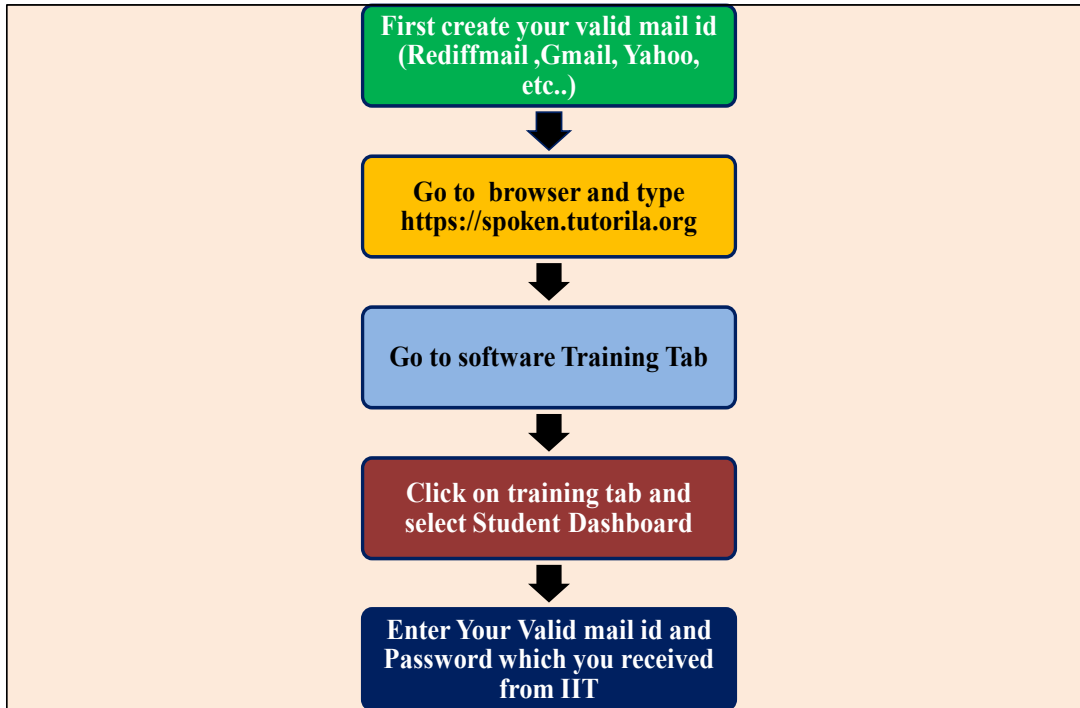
First create your valid mail id (Rediffmail ,Gmail, Yahoo, etc..)

Go to  browser and type https://spoken.tutorila.org

Go to software Training Tab

Click on training tab and select Student Dashboard

Enter Your Valid mail id and Password which you received from IIT